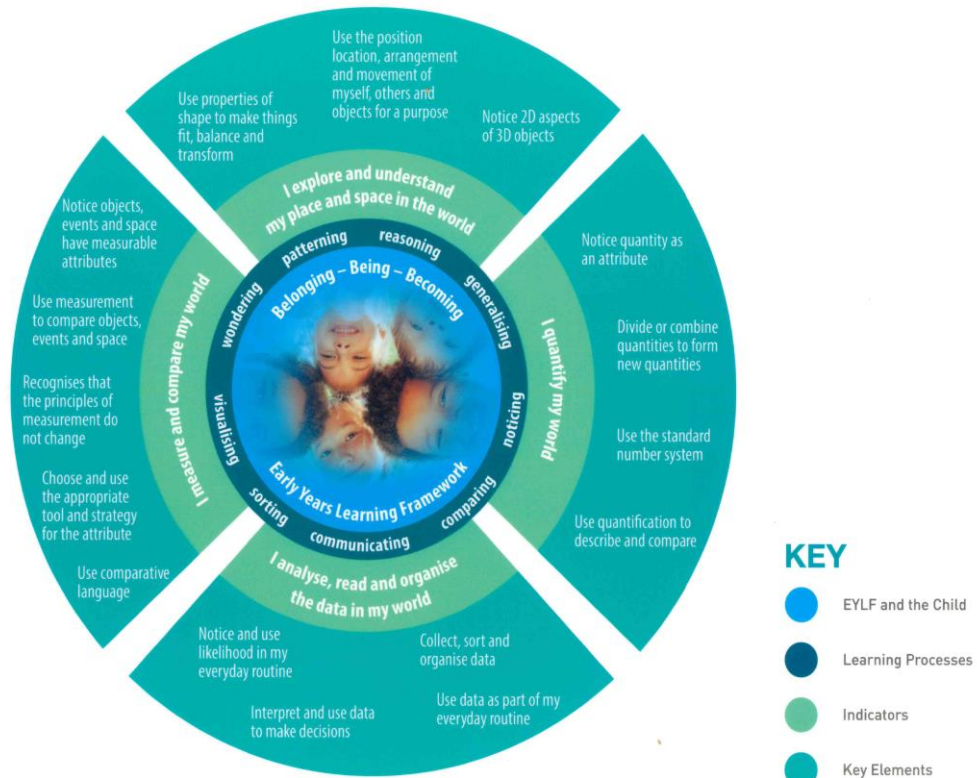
Use properties of shape to make things fit, balance and transform

Use the position location, arrangement and movement of myself, others and objects for a purpose

Notice 2D aspects of 3D objects

I explore and understand my place and space in the world

Notice quantity as an attribute

Divide or combine quantities to form new quantities

Use the standard number system

Use quantification to describe and compare

I quantify my world

I analyse, read and organise the data in my world

Collect, sort and organise data

Use data as part of my everyday routine

Interpret and use data to make decisions

Notice and use likelihood in my everyday routine

I measure and compare my world

Notice objects, events and space have measurable attributes

Use measurement to compare objects, events and space

Recognises that the principles of measurement do not change

Choose and use the appropriate tool and strategy for the attribute

Use comparative language

patterning reasoning generalising noticing comparing communicating sorting visualising wondering

Belonging – Being – Becoming

Early Years Learning Framework

KEY

EYLF and the Child

Learning Processes

Indicators

Key Elements